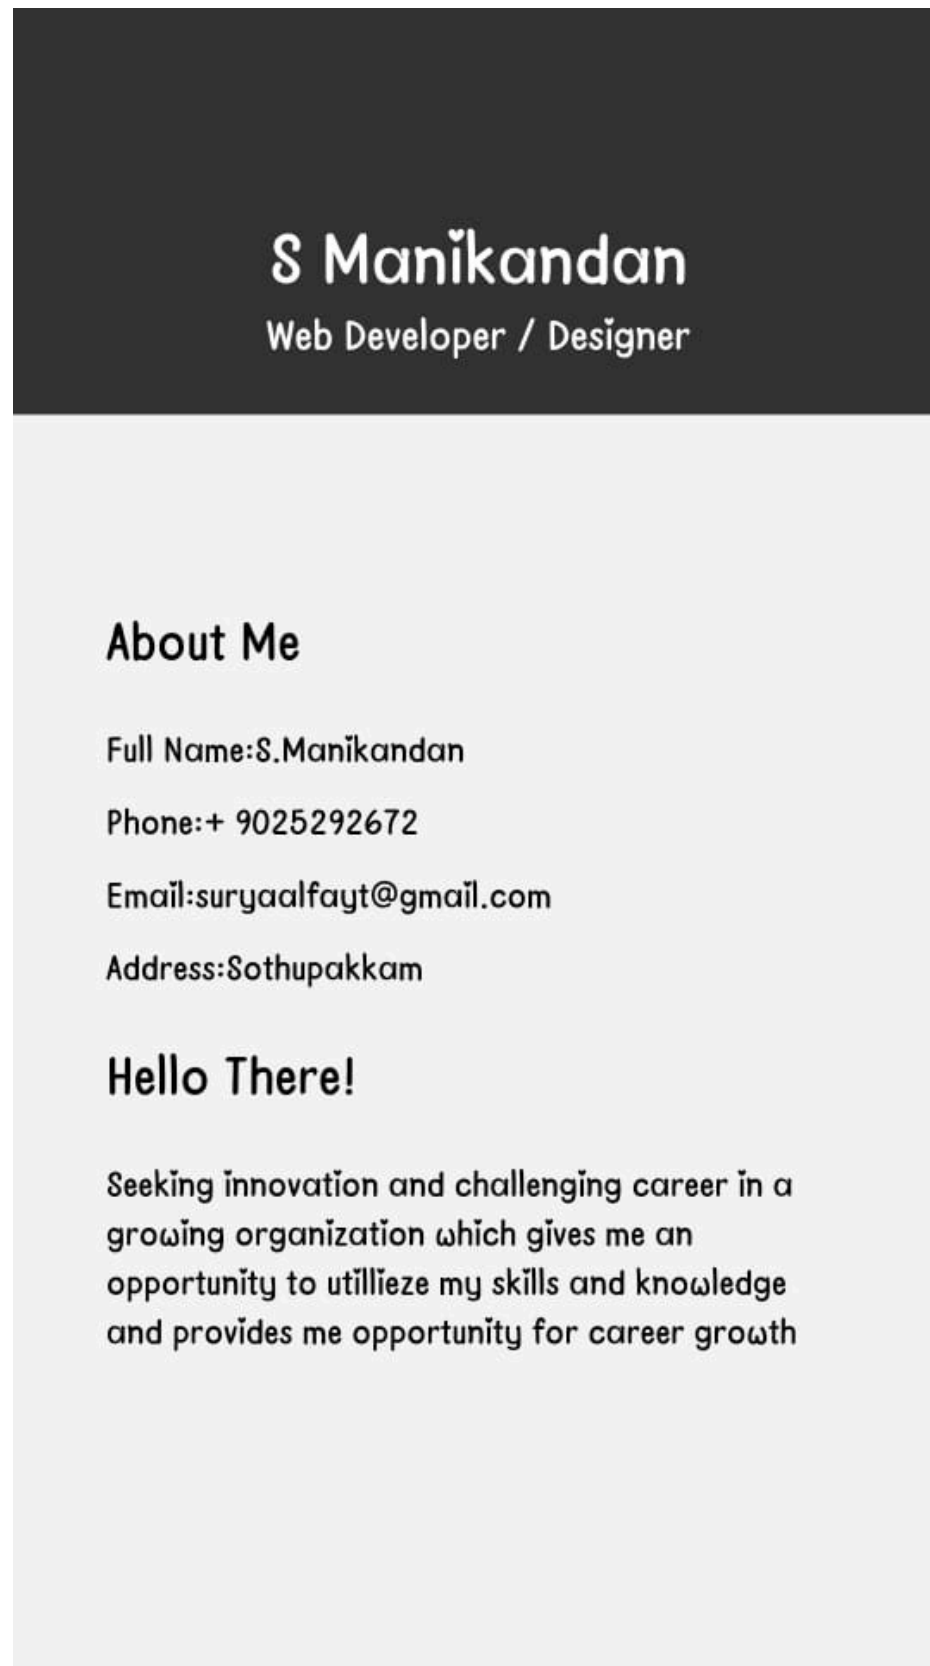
S Manikandan

Web Developer / Designer

About Me

Full Name:S.Manikandan

Phone:+ 9025292672

Email:suryaalfayt@gmail.com

Address:Sothupakkam

Hello There!

Seeking innovation and challenging career in a growing organization which gives me an opportunity to utillieze my skills and knowledge and provides me opportunity for career growth